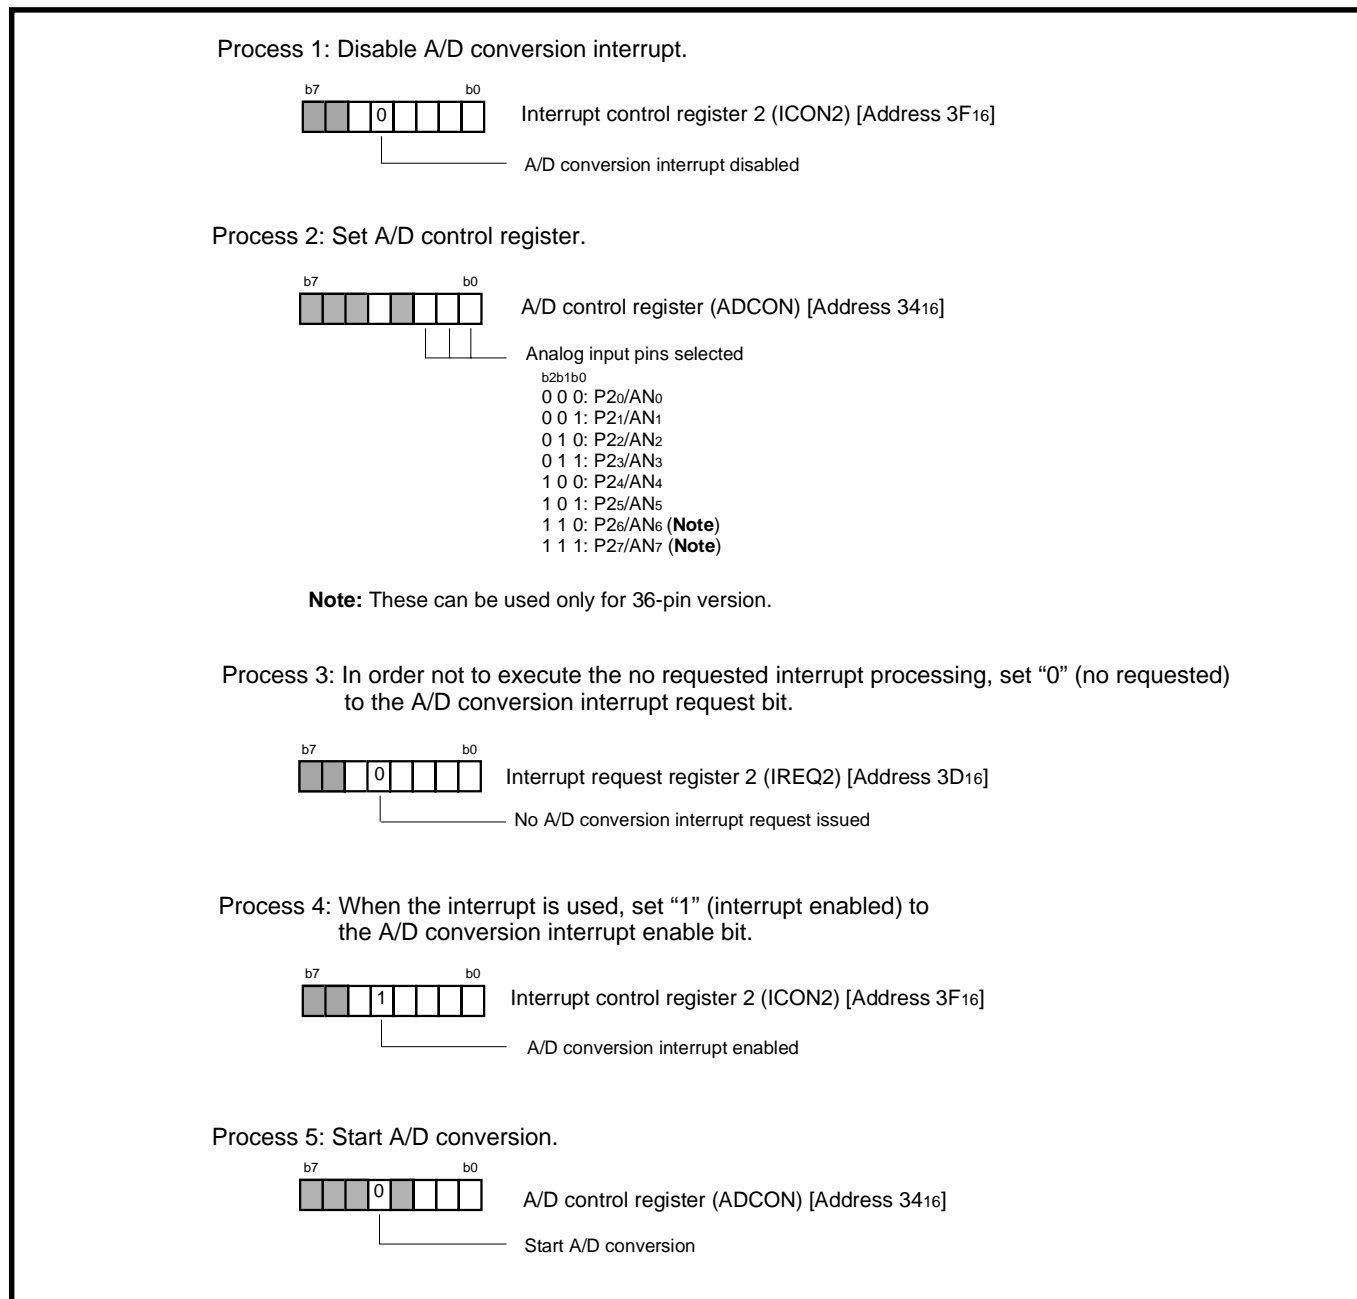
Process 1: Disable A/D conversion interrupt.

b7 b0

0

Interrupt control register 2 (ICON2) [Address $3F_{16}$]

A/D conversion interrupt disabled

Process 2: Set A/D control register.

b7 b0

A/D control register (ADCON) [Address $34_{16}$]

Analog input pins selected
b2b1b0
0 0 0: $P2_0/AN_0$
0 0 1: $P2_1/AN_1$
0 1 0: $P2_2/AN_2$
0 1 1: $P2_3/AN_3$
1 0 0: $P2_4/AN_4$
1 0 1: $P2_5/AN_5$
1 1 0: $P2_6/AN_6$ (**Note**)
1 1 1: $P2_7/AN_7$ (**Note**)

**Note:** These can be used only for 36-pin version.

Process 3: In order not to execute the no requested interrupt processing, set “0” (no requested) to the A/D conversion interrupt request bit.

b7 b0

0

Interrupt request register 2 (IREQ2) [Address $3D_{16}$]

No A/D conversion interrupt request issued

Process 4: When the interrupt is used, set “1” (interrupt enabled) to the A/D conversion interrupt enable bit.

b7 b0

1

Interrupt control register 2 (ICON2) [Address $3F_{16}$]

A/D conversion interrupt enabled

Process 5: Start A/D conversion.

b7 b0

0

A/D control register (ADCON) [Address $34_{16}$]

Start A/D conversion